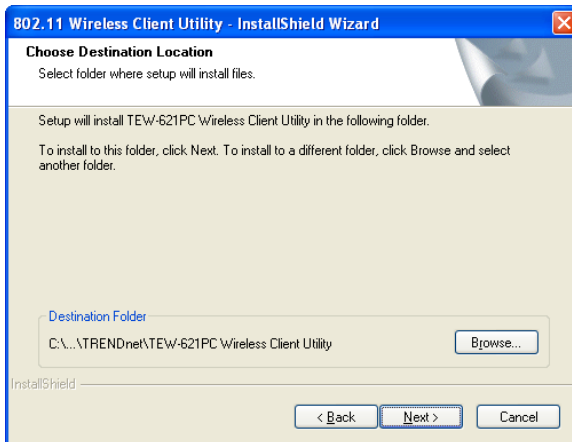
802.11 Wireless Client Utility - InstallShield Wizard

Choose Destination Location

Select folder where setup will install files.

Setup will install TEW-621PC Wireless Client Utility in the following folder.

To install to this folder, click Next. To install to a different folder, click Browse and select another folder.

Destination Folder

C:\...\TRENDnet\TEW-621PC Wireless Client Utility

Browse...

InstallShield

< Back

Next >

Cancel